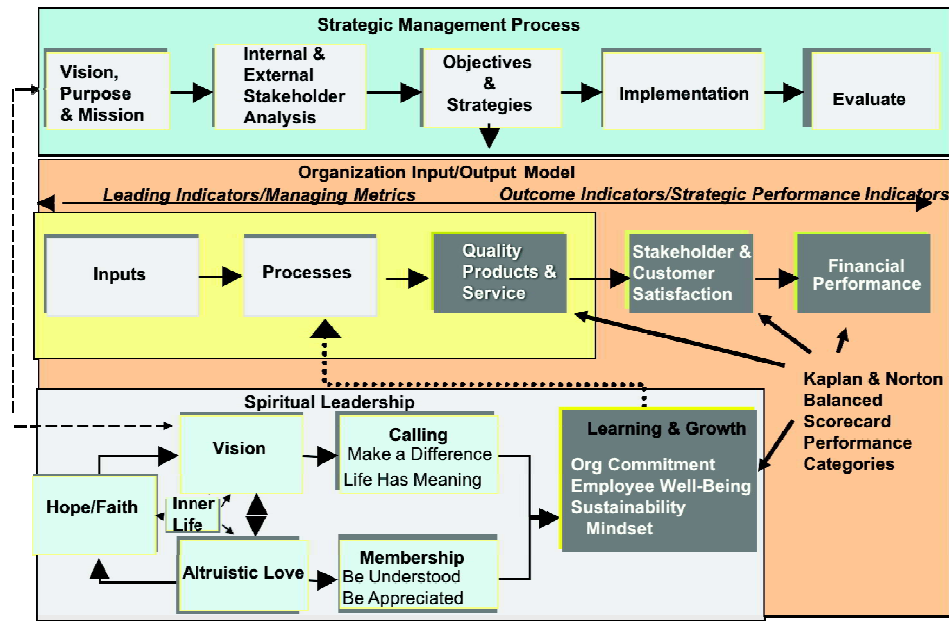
Strategic Management Process

Vision, Purpose & Mission

Internal & External Stakeholder Analysis

Objectives & Strategies

Implementation

Evaluate

Organization Input/Output Model

Leading Indicators/Managing Metrics

Outcome Indicators/Strategic Performance Indicators

Inputs

Processes

Quality Products & Service

Stakeholder & Customer Satisfaction

Financial Performance

Kaplan & Norton Balanced Scorecard Performance Categories

Spiritual Leadership

Vision

Calling
Make a Difference
Life Has Meaning

Hope/Faith

Inner Life

Altruistic Love

Membership
Be Understood
Be Appreciated

Learning & Growth

Org Commitment
Employee Well-Being
Sustainability Mindset